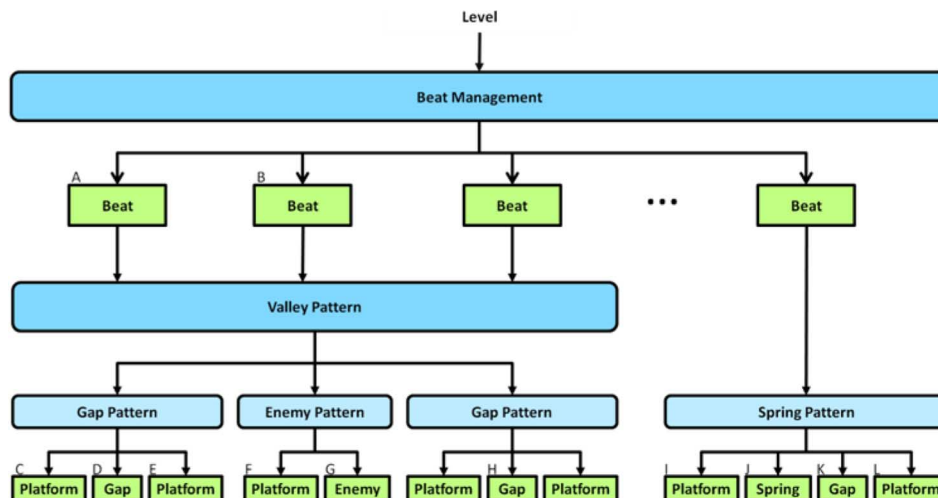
Level

Beat Management

A
Beat

B
Beat

Beat

...

Beat

Valley Pattern

Gap Pattern

Enemy Pattern

Gap Pattern

Spring Pattern

C
Platform

D
Gap

E
Platform

F
Platform

G
Enemy

Platform

H
Gap

Platform

I
Platform

J
Spring

K
Gap

L
Platform